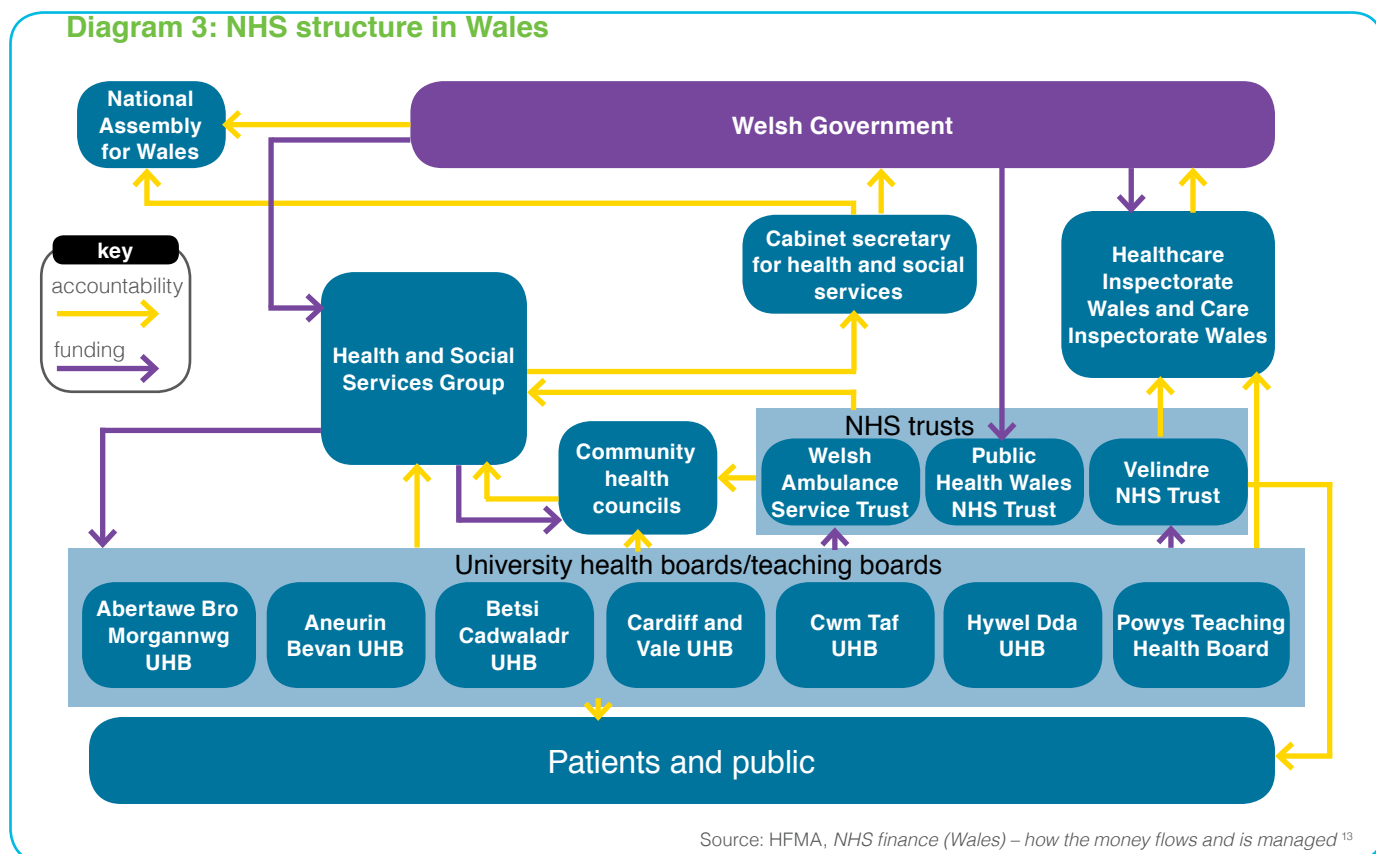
Diagram 3: NHS structure in Wales

National Assembly for Wales

Welsh Government

key
accountability
funding

Cabinet secretary for health and social services

Healthcare Inspectorate Wales and Care Inspectorate Wales

Health and Social Services Group

Community health councils

NHS trusts

Welsh Ambulance Service Trust

Public Health Wales NHS Trust

Velindre NHS Trust

University health boards/teaching boards

Abertawe Bro Morgannwg UHB

Aneurin Bevan UHB

Betsi Cadwaladr UHB

Cardiff and Vale UHB

Cwm Taf UHB

Hywel Dda UHB

Powys Teaching Health Board

Patients and public

Source: HFMA, NHS finance (Wales) – how the money flows and is managed $^{13}$